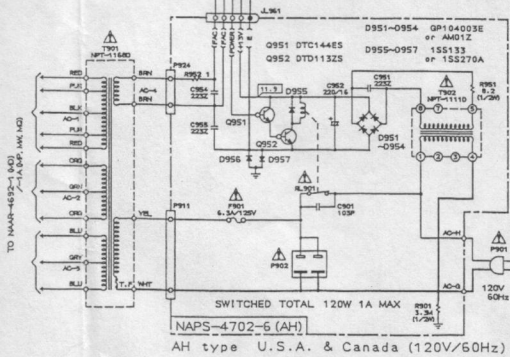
J961

T901
NPT-11680

RED
PUL
BLK
AC-1
PUR
RED
ORG
GRY
AC-2
ORG
BLU
GRY
AC-5
BLU

TO NAAR-4692-1 (AD)
-1A (MP, MW, MQ)

BRN
AC-4
BRN

P924
R952 1

C954
223Z

C955
223Z

Q951 DTC144ES
Q952 DTD113ZS

11.3

D955

Q951
Q952

D956 D957

D951~0954 GP10400SE
or AM01Z
D955~D957 1SS133
or 1SS270A

C952
220/16

C951
223Z

D951
~D954

R951
8.2
(1/2W)

T902
NPT-11110

RL901

C901
103P

P911
F901
6.3A/125V

YEL

P902

T.F. WHT

AC-H
AC-G

P901

120V
60Hz

R901
3.3M
(1/2W)

SWITCHED TOTAL 120W 1A MAX

NAPS-4702-6 (AH)

AH type U.S.A. & Canada (120V/60Hz)